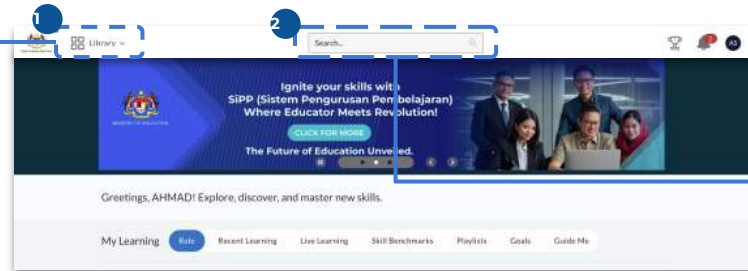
1

Library

2

Search...

AS

Ignite your skills with SiPP (Sistem Pengurusan Pembelajaran) Where Educator Meets Revolution!

CLICK FOR MORE

The Future of Education Unveiled.

Greetings, AHMAD! Explore, discover, and master new skills.

My Learning

Role

Recent Learning

Live Learning

Skill Benchmarks

Playlists

Goals

Guide Me